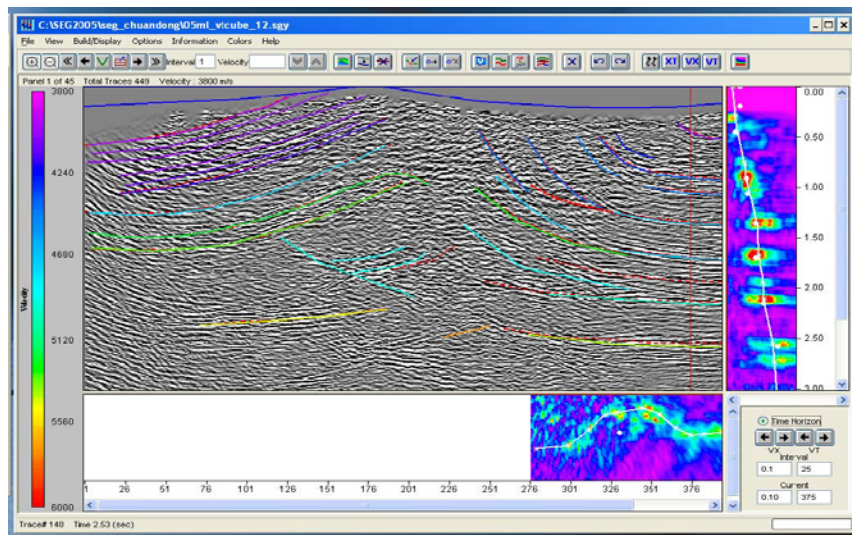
C:\SEG2005\seg_chuandong\05ml_v\cube_12.sgy

File View Build/Display Options Information Colors Help

Interval 1 Velocity

XT VX VT

Panel 1 of 45 Total Traces 449 Velocity : 3800 m/s

3800
4240
4680
5120
5560
6000

Velocity

0.00
0.50
1.00
1.50
2.00
2.50
3.00

1 26 51 76 101 126 151 176 201 226 251 276 301 326 351 376

Time Horizon

VX VT
Interval
0.1 25
Current
0.10 375

Trace# 148 Time 2.53 (sec)